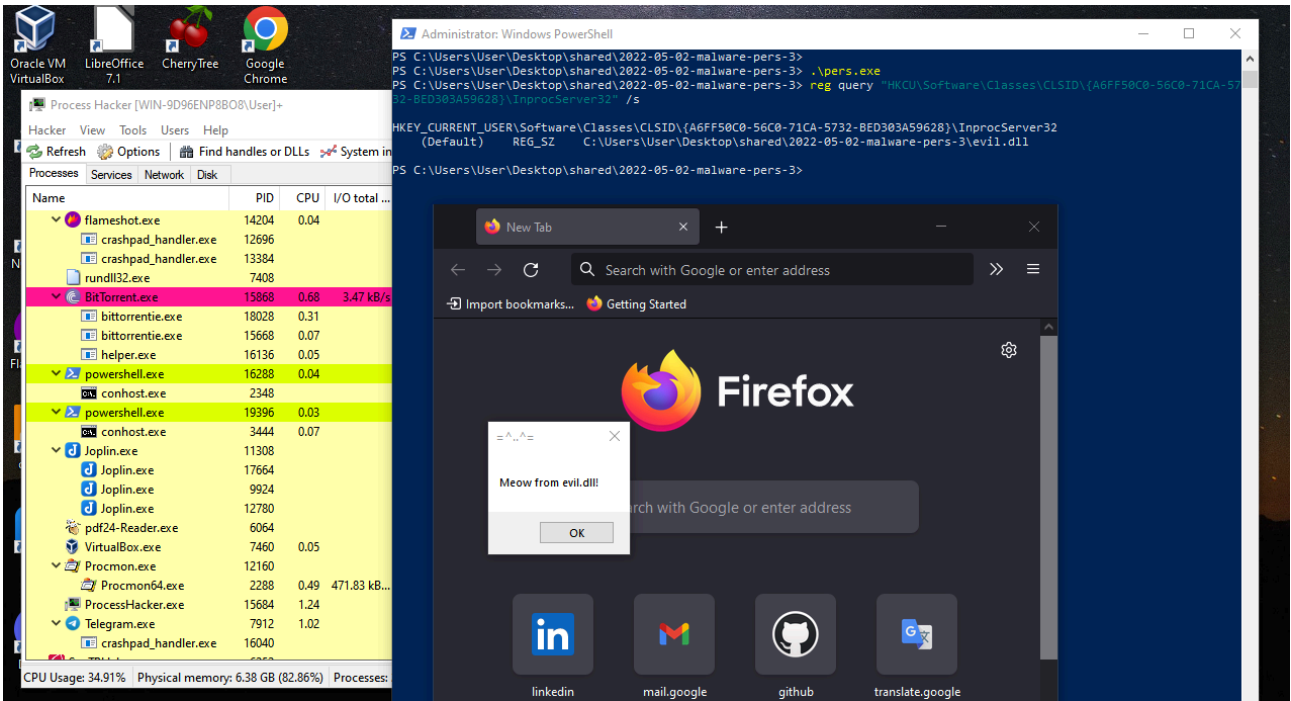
Oracle VM VirtualBox

LibreOffice 7.1

CherryTree

Google Chrome

Process Hacker [WIN-9D96ENP8BO8\User]+

Hacker View Tools Users Help

Refresh Options Find handles or DLLs System in

Processes Services Network Disk

| Name | PID | CPU | I/O total ... |
|---|---|---|---|
| flameshot.exe | 14204 | 0.04 | |
| crashpad_handler.exe | 12696 | | |
| crashpad_handler.exe | 13384 | | |
| rundll32.exe | 7408 | | |
| BitTorrent.exe | 15868 | 0.68 | 3.47 kB/s |
| bittorrentie.exe | 18028 | 0.31 | |
| bittorrentie.exe | 15668 | 0.07 | |
| helper.exe | 16136 | 0.05 | |
| powershell.exe | 16288 | 0.04 | |
| conhost.exe | 2348 | | |
| powershell.exe | 19396 | 0.03 | |
| conhost.exe | 3444 | 0.07 | |
| Joplin.exe | 11308 | | |
| Joplin.exe | 17664 | | |
| Joplin.exe | 9924 | | |
| Joplin.exe | 12780 | | |
| pdf24-Reader.exe | 6064 | | |
| VirtualBox.exe | 7460 | 0.05 | |
| Procmon.exe | 12160 | | |
| Procmon64.exe | 2288 | 0.49 | 471.83 kB... |
| ProcessHacker.exe | 15684 | 1.24 | |
| Telegram.exe | 7912 | 1.02 | |
| crashpad_handler.exe | 16040 | | |

CPU Usage: 34.91% Physical memory: 6.38 GB (82.86%) Processes:

Administrator: Windows PowerShell

PS C:\Users\User\Desktop\shared\2022-05-02-malware-pers-3>
PS C:\Users\User\Desktop\shared\2022-05-02-malware-pers-3> .\pers.exe
PS C:\Users\User\Desktop\shared\2022-05-02-malware-pers-3> reg query "HKCU\Software\Classes\CLSID\{A6FF50C0-56C0-71CA-5732-BED303A59628}\InprocServer32" /s

HKEY_CURRENT_USER\Software\Classes\CLSID\{A6FF50C0-56C0-71CA-5732-BED303A59628}\InprocServer32
    (Default)    REG_SZ    C:\Users\User\Desktop\shared\2022-05-02-malware-pers-3\evil.dll

PS C:\Users\User\Desktop\shared\2022-05-02-malware-pers-3>

New Tab

Search with Google or enter address

Import bookmarks... Getting Started

Firefox

=^..^=

Meow from evil.dll!

OK

rch with Google or enter address

linkedin

mail.google

github

translate.google